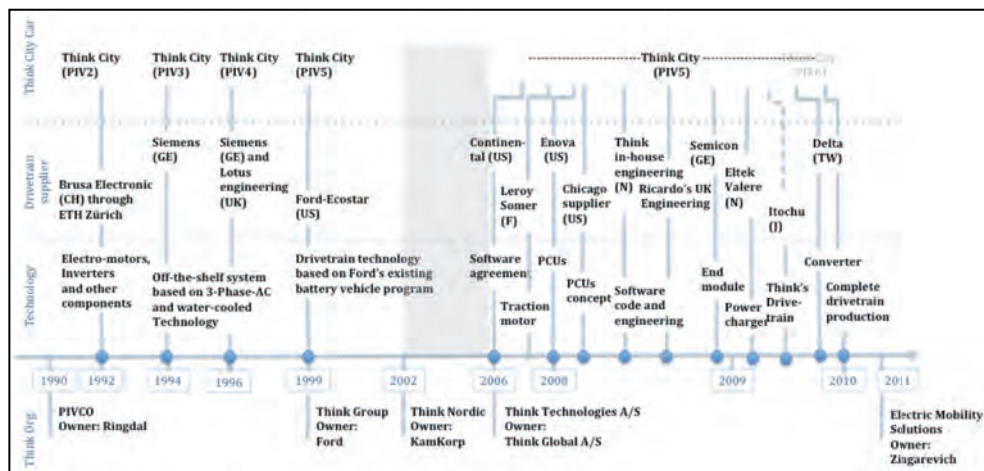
Think City Car

Drivetrain supplier

Technology

Think Org

Think City (PIV2)

Think City (PIV3)

Think City (PIV4)

Think City (PIV5)

Think City (PIV5)

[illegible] City (PIV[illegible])

Brusa Electronic (CH) through ETH Zürich

Siemens (GE)

Siemens (GE) and Lotus engineering (UK)

Ford-Ecostar (US)

Continental (US)

Leroy Somer (F)

Enova (US)

Chicago supplier (US)

Think in-house engineering (N)

Ricardo's UK Engineering

Semicon (GE)

Eltek Valere (N)

Itochu (J)

Delta (TW)

Electro-motors, Inverters and other components

Off-the-shelf system based on 3-Phase-AC and water-cooled Technology

Drivetrain technology based on Ford's existing battery vehicle program

Software agreement

Traction motor

PCUs

PCUs concept

Software code and engineering

End module

Power charger

Think's Drive-train

Converter

Complete drivetrain production

1990

1992

1994

1996

1999

2002

2006

2008

2009

2010

2011

PIVCO Owner: Ringdal

Think Group Owner: Ford

Think Nordic Owner: KamKorp

Think Technologies A/S Owner: Think Global A/S

Electric Mobility Solutions Owner: Zisgarevich